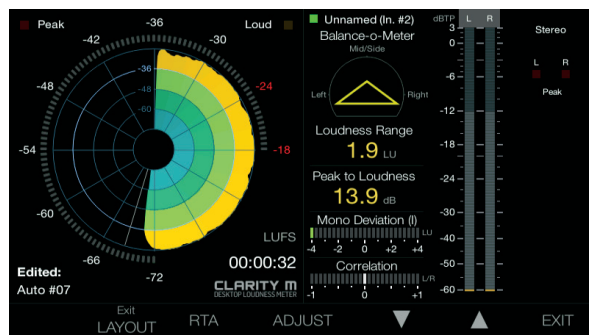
Peak
-36
Loud
-42
-30
-48
-36
-24
-42
-48
-54
-60
-54
-18
-60
-66
-72
LUFS
00:00:32
Edited:
Auto #07
CLARITY M
DESKTOP LOUDNESS METER

Unnamed (In. #2)
Balance-o-Meter
Mid/Side
Left
Right
Loudness Range
1.9 LU
Peak to Loudness
13.9 dB
Mono Deviation (I)
LU
-4 -2 0 +2 +4
Correlation
L/R
-1 0 +1

dBTP
L R
3
0
-6
-12
-18
-24
-30
-36
-42
-48
-54
-60

Stereo
L R
Peak

Exit
LAYOUT
RTA
ADJUST
▼
▲
EXIT